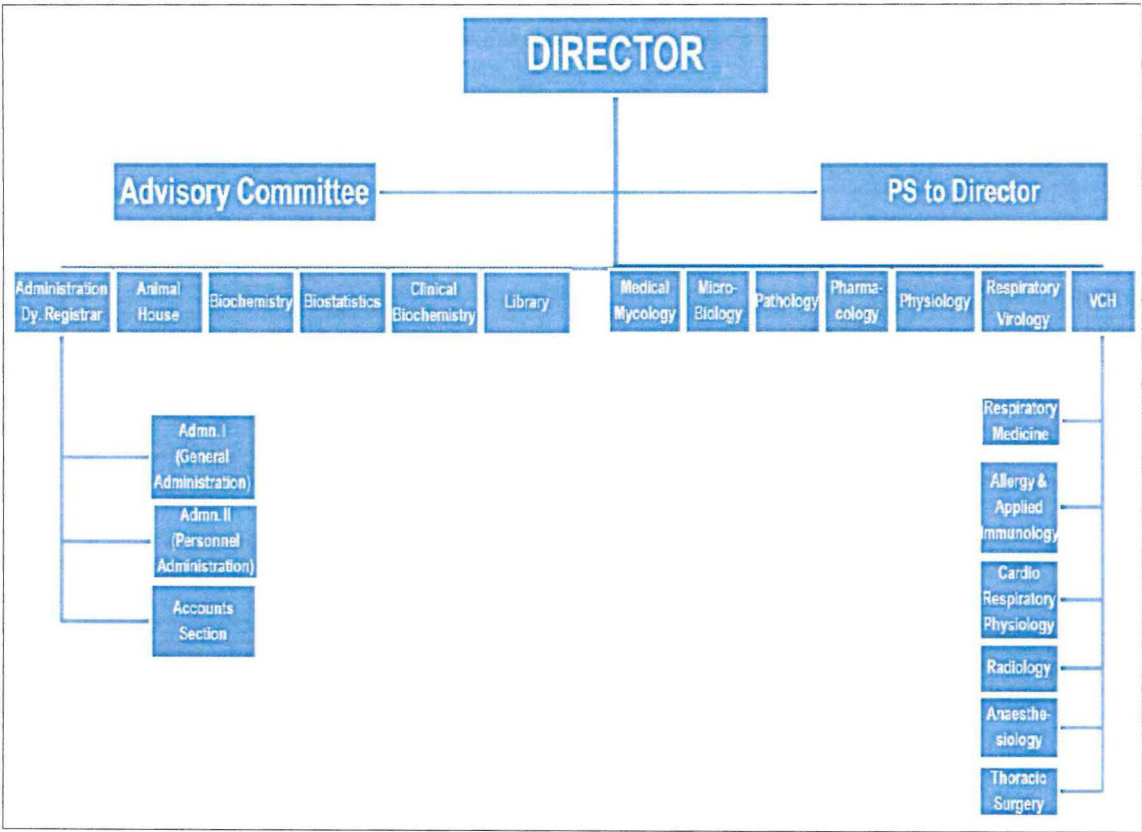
DIRECTOR

Advisory Committee

PS to Director

Administration Dy. Registrar

Animal House

Biochemistry

Biostatistics

Clinical Biochemistry

Library

Medical Mycology

Micro-Biology

Pathology

Pharmacology

Physiology

Respiratory Virology

VCH

Admn. I (General Administration)

Admn. II (Personnel Administration)

Accounts Section

Respiratory Medicine

Allergy & Applied Immunology

Cardio Respiratory Physiology

Radiology

Anaesthesiology

Thoracic Surgery